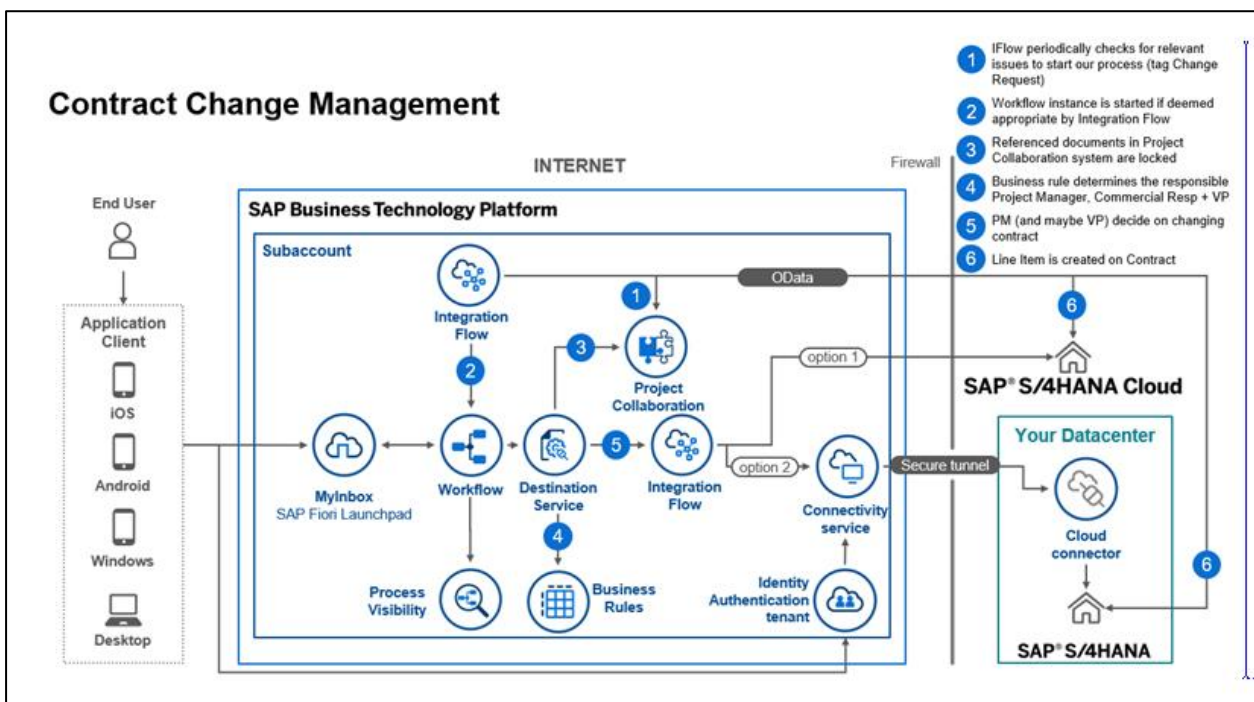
Contract Change Management

1 IFlow periodically checks for relevant issues to start our process (tag Change Request)
2 Workflow instance is started if deemed appropriate by Integration Flow
3 Referenced documents in Project Collaboration system are locked
4 Business rule determines the responsible Project Manager, Commercial Resp + VP
5 PM (and maybe VP) decide on changing contract
6 Line Item is created on Contract

INTERNET

Firewall

End User

Application Client

iOS

Android

Windows

Desktop

SAP Business Technology Platform

Subaccount

Integration Flow

OData

1

6

2

3

Project Collaboration

option 1

SAP® S/4HANA Cloud

MyInbox
SAP Fiori Launchpad

Workflow

Destination Service

5

Integration Flow

option 2

Connectivity service

Secure tunnel

Your Datacenter

Cloud connector

4

Process Visibility

Business Rules

Identity Authentication tenant

6

SAP® S/4HANA